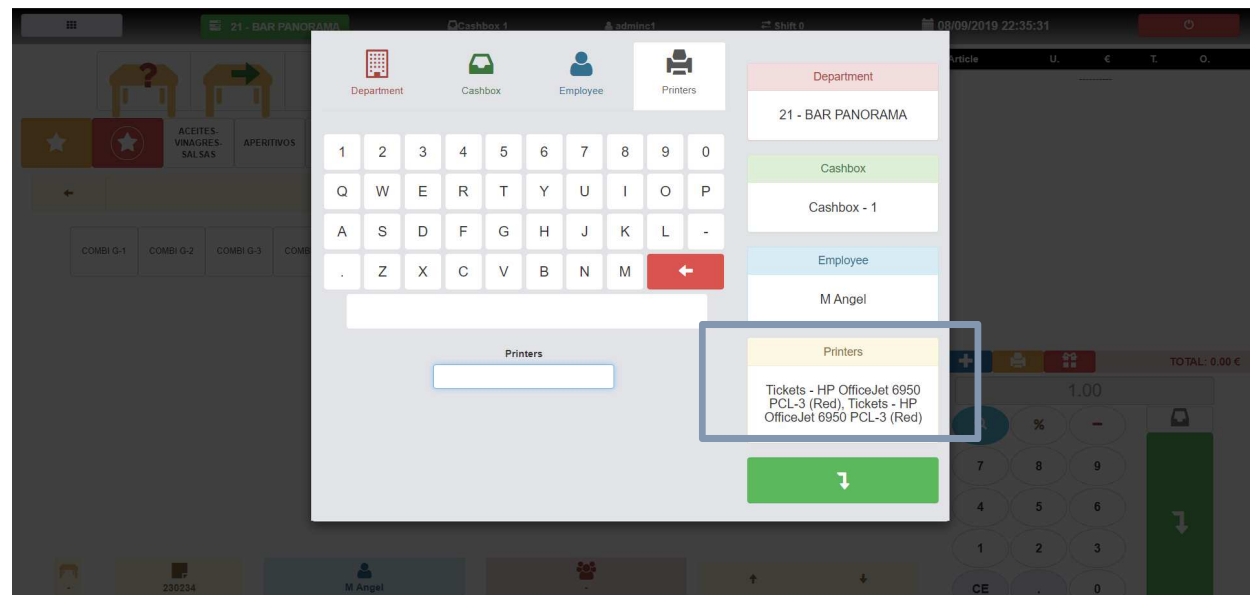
21 - BAR PANORAMA
Cashbox 1
admin1
Shift 0
08/09/2019 22:35:31

Article U. € T. O.

ACEITES-VINAGRES-SALSAS
APERITIVOS

COMBI G-1
COMBI G-2
COMBI G-3
COMB

Department
Cashbox
Employee
Printers

| 1 | 2 | 3 | 4 | 5 | 6 | 7 | 8 | 9 | 0 |
|---|---|---|---|---|---|---|---|---|---|
| Q | W | E | R | T | Y | U | I | O | P |
| A | S | D | F | G | H | J | K | L | - |
| . | Z | X | C | V | B | N | M | ← | |

Printers

Department
21 - BAR PANORAMA

Cashbox
Cashbox - 1

Employee
M Angel

Printers
Tickets - HP OfficeJet 6950 PCL-3 (Red), Tickets - HP OfficeJet 6950 PCL-3 (Red)

TOTAL: 0.00 €
1.00
%
7 8 9
4 5 6
1 2 3
CE . 0

230234
M Angel
-